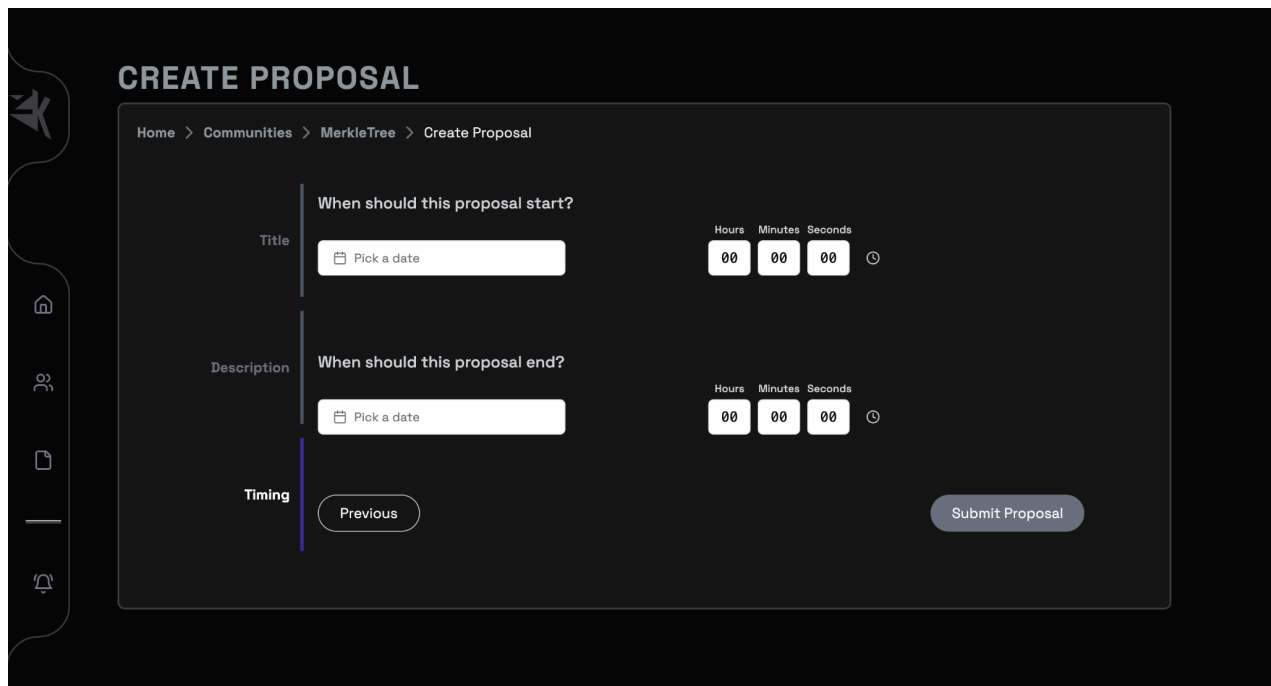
CREATE PROPOSAL

Home > Communities > MerkleTree > Create Proposal

Title

Description

Timing

When should this proposal start?

Pick a date

Hours Minutes Seconds

00 00 00

When should this proposal end?

Pick a date

Hours Minutes Seconds

00 00 00

Previous

Submit Proposal